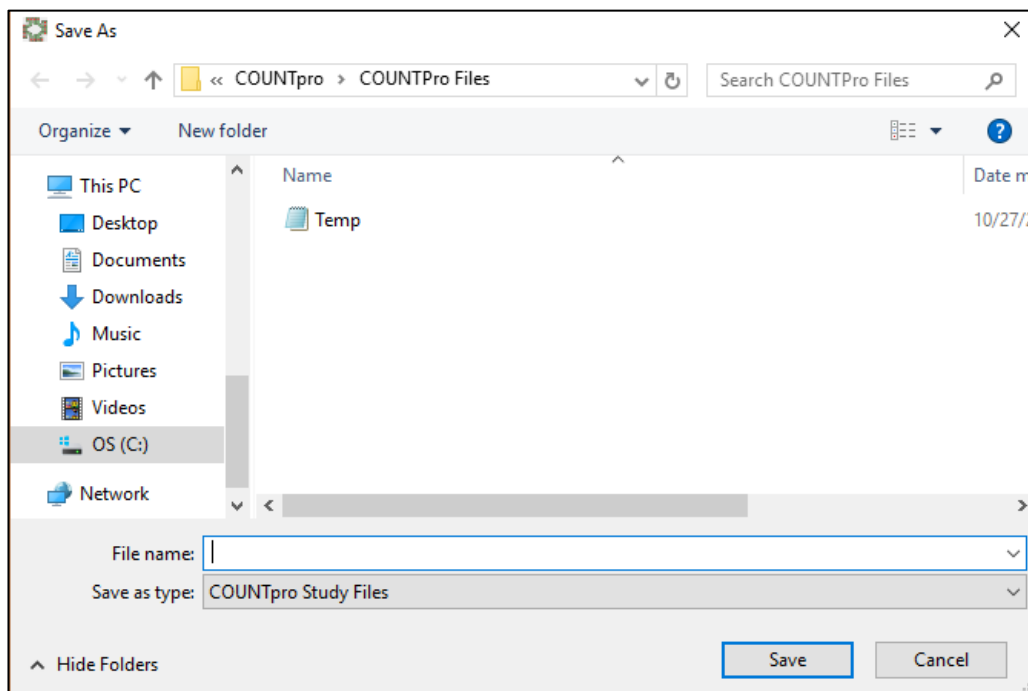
Save As

« COUNTpro › COUNTPro Files

Search COUNTPro Files

Organize ▾ New folder

This PC
Desktop
Documents
Downloads
Music
Pictures
Videos
OS (C:)
Network

Name
Temp

Date m
10/27/

File name:
Save as type: COUNTpro Study Files

Hide Folders

Save
Cancel